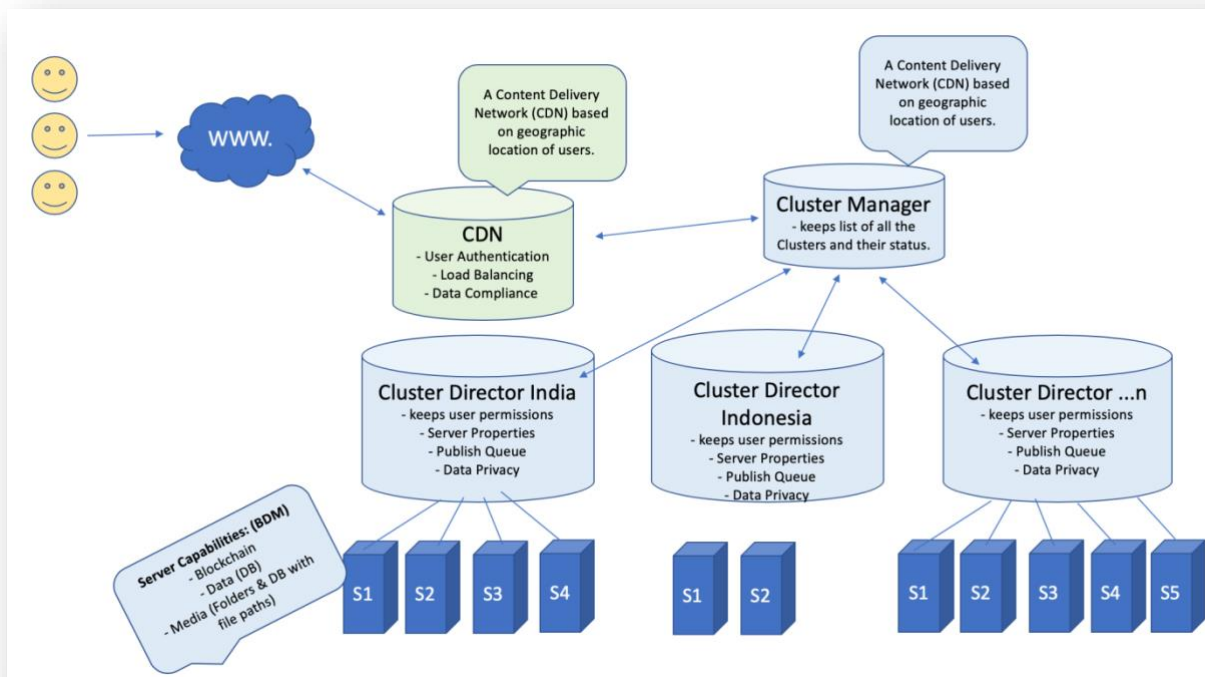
WWW.

A Content Delivery Network (CDN) based on geographic location of users.

CDN
- User Authentication
- Load Balancing
- Data Compliance

A Content Delivery Network (CDN) based on geographic location of users.

Cluster Manager
- keeps list of all the Clusters and their status.

Cluster Director India
- keeps user permissions
- Server Properties
- Publish Queue
- Data Privacy

Cluster Director Indonesia
- keeps user permissions
- Server Properties
- Publish Queue
- Data Privacy

Cluster Director ...n
- keeps user permissions
- Server Properties
- Publish Queue
- Data Privacy

Server Capabilities: (BDM)
- Blockchain
- Data (DB)
- Media (Folders & DB with file paths)

S1 S2 S3 S4

S1 S2

S1 S2 S3 S4 S5